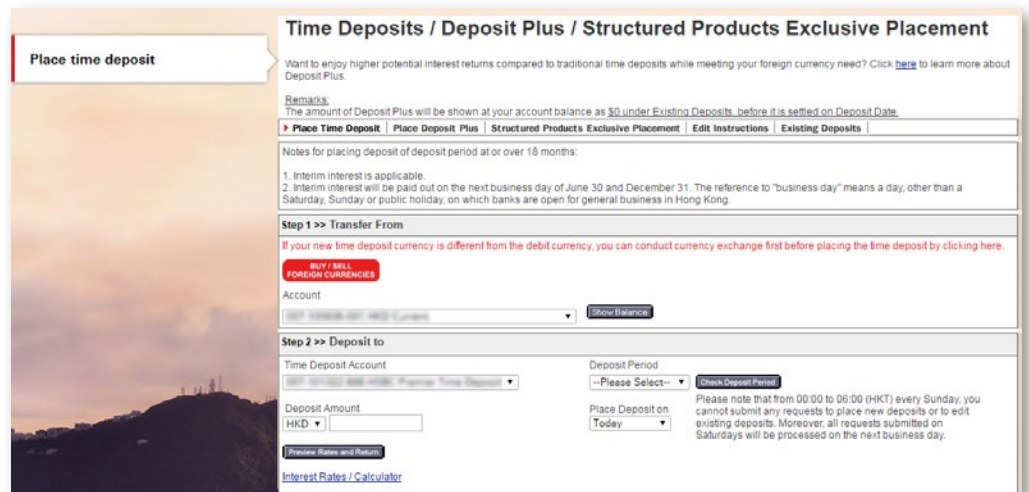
Place time deposit

Time Deposits / Deposit Plus / Structured Products Exclusive Placement

Want to enjoy higher potential interest returns compared to traditional time deposits while meeting your foreign currency need? Click here to learn more about Deposit Plus.

Remarks:
The amount of Deposit Plus will be shown at your account balance as $0 under Existing Deposits, before it is settled on Deposit Date.

Place Time Deposit | Place Deposit Plus | Structured Products Exclusive Placement | Edit Instructions | Existing Deposits

Notes for placing deposit of deposit period at or over 18 months:

1. Interim interest is applicable.
2. Interim interest will be paid out on the next business day of June 30 and December 31. The reference to "business day" means a day, other than a Saturday, Sunday or public holiday, on which banks are open for general business in Hong Kong.

Step 1 >> Transfer From

If your new time deposit currency is different from the debit currency, you can conduct currency exchange first before placing the time deposit by clicking here.

BUY / SELL FOREIGN CURRENCIES

Account

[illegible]

Show Balance

Step 2 >> Deposit to

Time Deposit Account

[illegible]

Deposit Period

--Please Select--

Check Deposit Period

Deposit Amount

HKD

Place Deposit on

Today

Please note that from 00:00 to 06:00 (HKT) every Sunday, you cannot submit any requests to place new deposits or to edit existing deposits. Moreover, all requests submitted on Saturdays will be processed on the next business day.

Preview Rates and Return

Interest Rates / Calculator